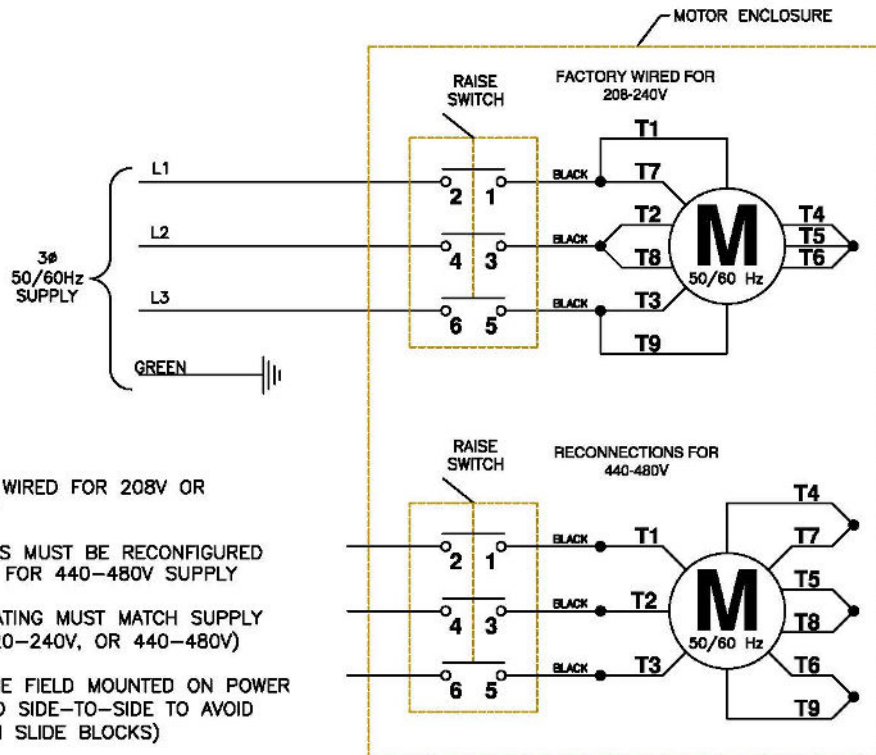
MOTOR ENCLOSURE

RAISE SWITCH

FACTORY WIRED FOR 208-240V

L1

L2

L3

3ø 50/60Hz SUPPLY

GREEN

BLACK 2 1 T1 T7

BLACK 4 3 T2 T8

BLACK 6 5 T3 T9

M 50/60 Hz

T4 T5 T6

RAISE SWITCH

RECONNECTIONS FOR 440-480V

BLACK 2 1 T1

BLACK 4 3 T2

BLACK 6 5 T3

M 50/60 Hz

T4 T7 T5 T8 T6 T9

WIRED FOR 208V OR

S MUST BE RECONFIGURED FOR 440–480V SUPPLY

ATING MUST MATCH SUPPLY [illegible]0–240V, OR 440–480V)

E FIELD MOUNTED ON POWER D SIDE–TO–SIDE TO AVOID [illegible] SLIDE BLOCKS)